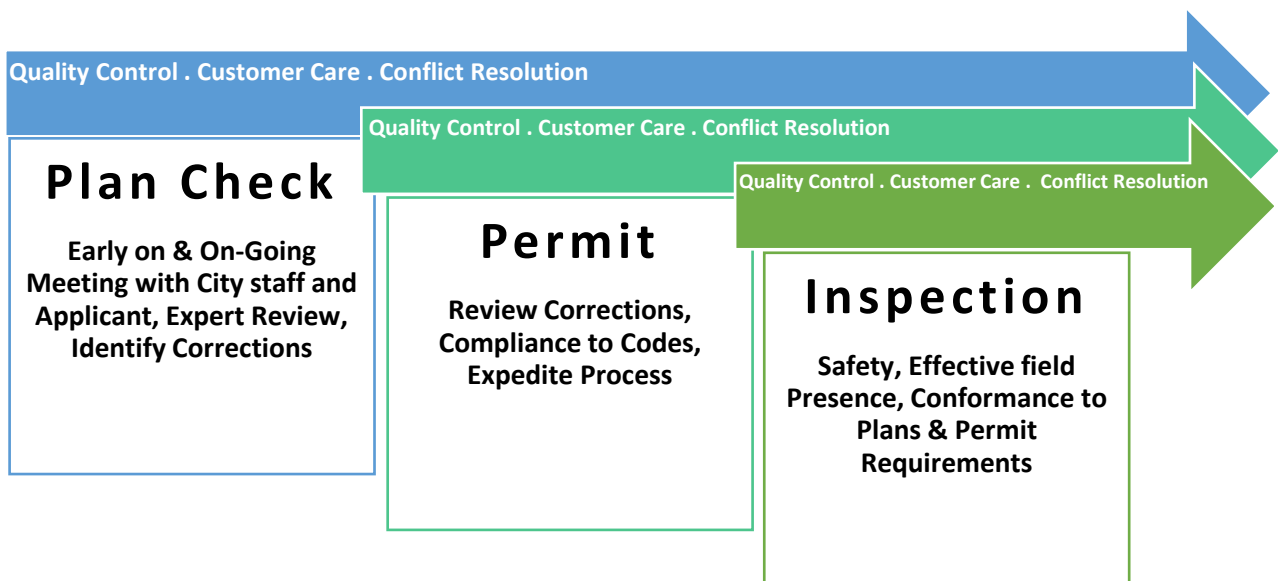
Quality Control . Customer Care . Conflict Resolution

Plan Check

Early on & On-Going Meeting with City staff and Applicant, Expert Review, Identify Corrections

Quality Control . Customer Care . Conflict Resolution

Permit

Review Corrections, Compliance to Codes, Expedite Process

Quality Control . Customer Care . Conflict Resolution

Inspection

Safety, Effective field Presence, Conformance to Plans & Permit Requirements